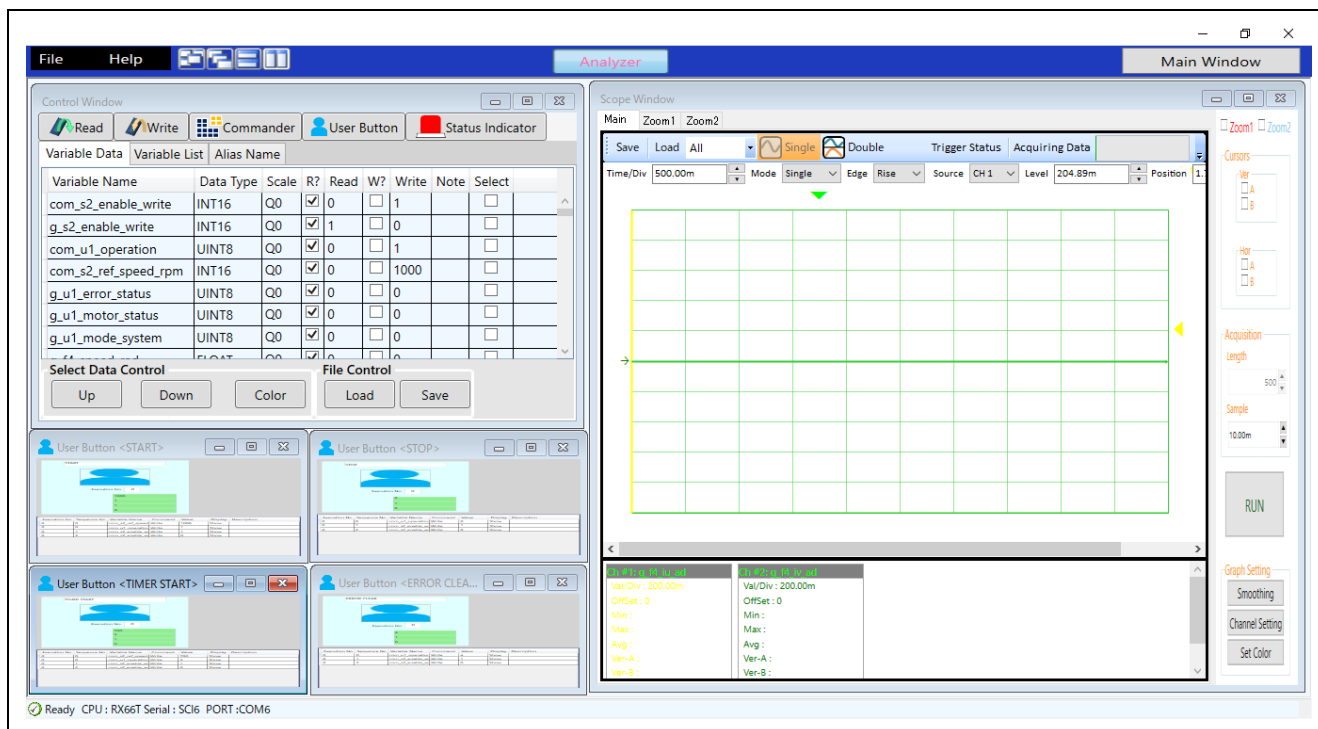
File Help

Analyzer

Main Window

Control Window

Read Write Commander User Button Status Indicator

Variable Data Variable List Alias Name

| Variable Name | Data Type | Scale | R? | Read | W? | Write | Note | Select |
|---|---|---|---|---|---|---|---|---|
| com_s2_enable_write | INT16 | Q0 | ☑ | 0 | ☐ | 1 | | ☐ |
| g_s2_enable_write | INT16 | Q0 | ☑ | 1 | ☐ | 0 | | ☐ |
| com_u1_operation | UINT8 | Q0 | ☑ | 0 | ☐ | 1 | | ☐ |
| com_s2_ref_speed_rpm | INT16 | Q0 | ☑ | 0 | ☐ | 1000 | | ☐ |
| g_u1_error_status | UINT8 | Q0 | ☑ | 0 | ☐ | 0 | | ☐ |
| g_u1_motor_status | UINT8 | Q0 | ☑ | 0 | ☐ | 0 | | ☐ |
| g_u1_mode_system | UINT8 | Q0 | ☑ | 0 | ☐ | 0 | | ☐ |

Select Data Control
Up Down Color

File Control
Load Save

User Button <START>

User Button <STOP>

User Button <TIMER START>

User Button <ERROR CLEA...

Scope Window

Main Zoom1 Zoom2

Save Load All Single Double Trigger Status Acquiring Data

Time/Div 500.00m Mode Single Edge Rise Source CH 1 Level 204.89m Position 1.

Ch#1: g_f4_iu_ad
Val/Div : 200.00m
OffSet : 0
Min :
Max :
Avg :
Ver-A :
Ver-B :

Ch#2: g_f4_iv_ad
Val/Div : 200.00m
OffSet : 0
Min :
Max :
Avg :
Ver-A :
Ver-B :

Zoom1 Zoom2

Cursors
Ver
A
B
Hor
A
B

Acquisition
Length
500
Sample
10.00m

RUN

Graph Setting
Smoothing
Channel Setting
Set Color

Ready CPU : RX66T Serial : SCI6 PORT :COM6